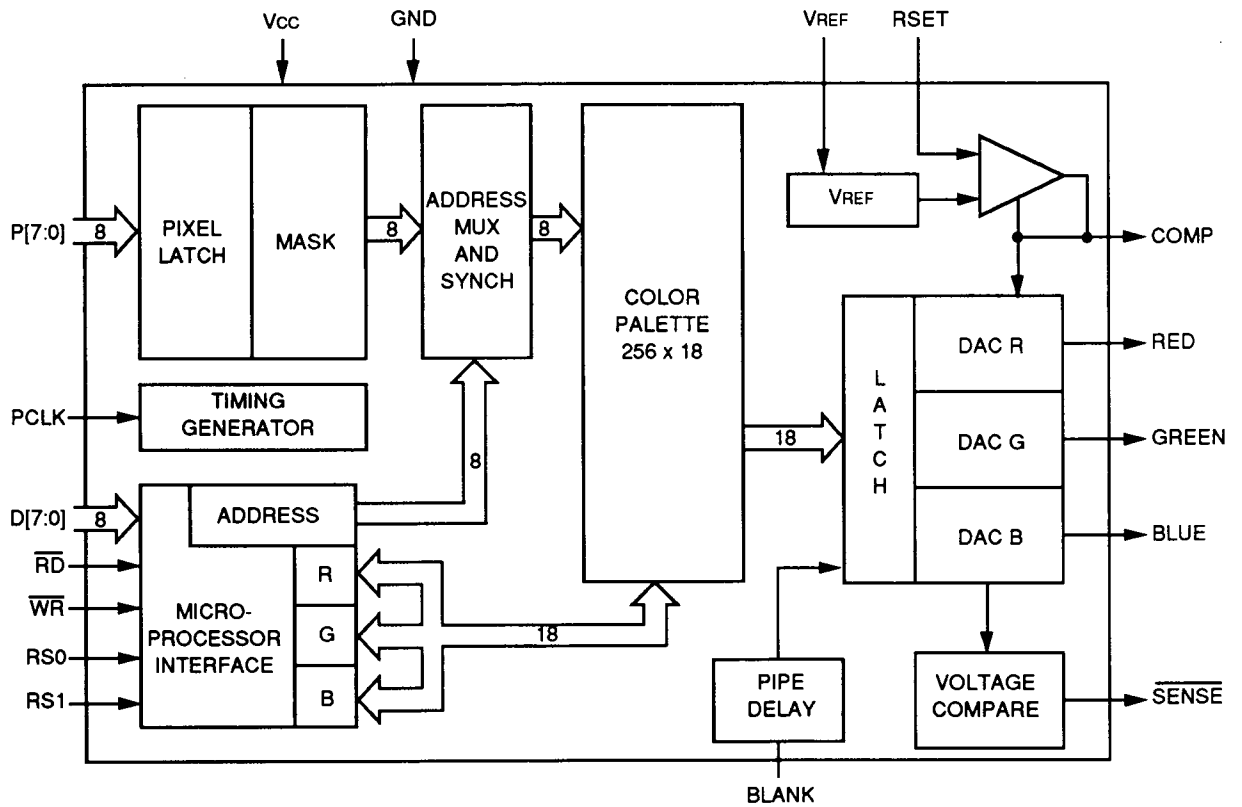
VCC
GND
VREF
RSET
P[7:0]
8
PIXEL LATCH
MASK
8
ADDRESS MUX AND SYNCH
8
COLOR PALETTE 256 x 18
VREF
COMP
PCLK
TIMING GENERATOR
8
L A T C H
DAC R
RED
DAC G
GREEN
18
D[7:0]
8
ADDRESS
DAC B
BLUE
$\overline{RD}$
$\overline{WR}$
RS0
RS1
MICRO-PROCESSOR INTERFACE
R
G
B
18
PIPE DELAY
VOLTAGE COMPARE
$\overline{SENSE}$
BLANK